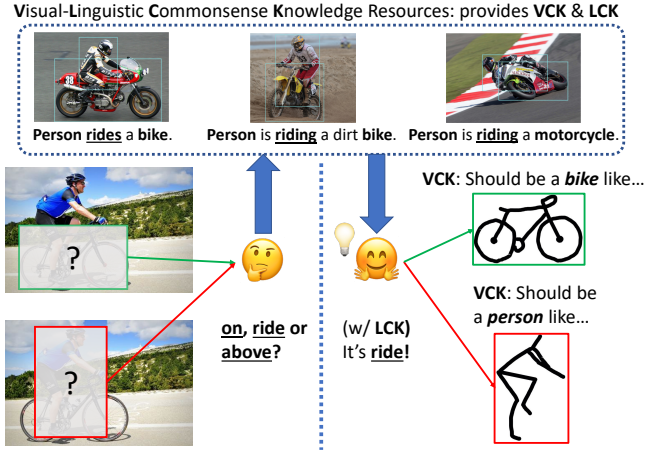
Visual-Linguistic Commonsense Knowledge Resources: provides VCK & LCK

Person rides a bike.

Person is riding a dirt bike.

Person is riding a motorcycle.

?

?

on, ride or above?

(w/ LCK) It's ride!

VCK: Should be a bike like...

VCK: Should be a person like...